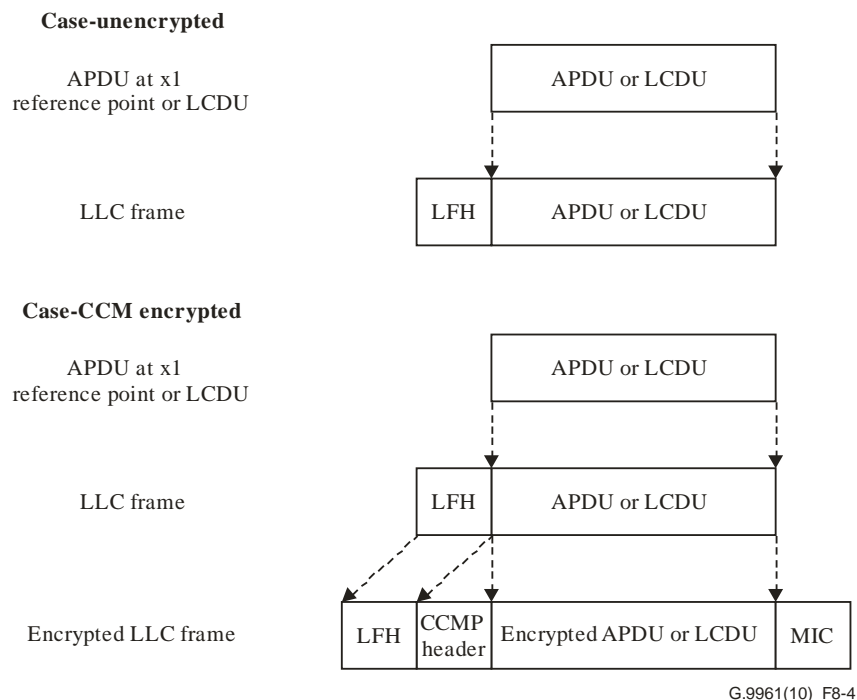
Case-unencrypted

APDU at x1 reference point or LCDU

APDU or LCDU

LLC frame

LFH

APDU or LCDU

Case-CCM encrypted

APDU at x1 reference point or LCDU

APDU or LCDU

LLC frame

LFH

APDU or LCDU

Encrypted LLC frame

LFH

CCMP header

Encrypted APDU or LCDU

MIC

G.9961(10)_F8-4